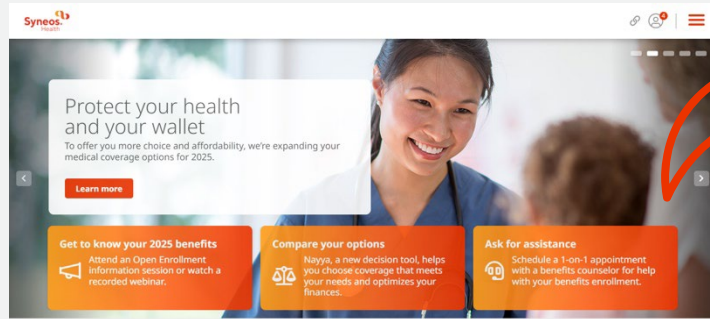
Syneos. Health

4

Protect your health and your wallet

To offer you more choice and affordability, we're expanding your medical coverage options for 2025.

Learn more

Get to know your 2025 benefits

Attend an Open Enrollment information session or watch a recorded webinar.

Compare your options

Nayya, a new decision tool, helps you choose coverage that meets your needs and optimizes your finances.

Ask for assistance

Schedule a 1-on-1 appointment with a benefits counselor for help with your benefits enrollment.